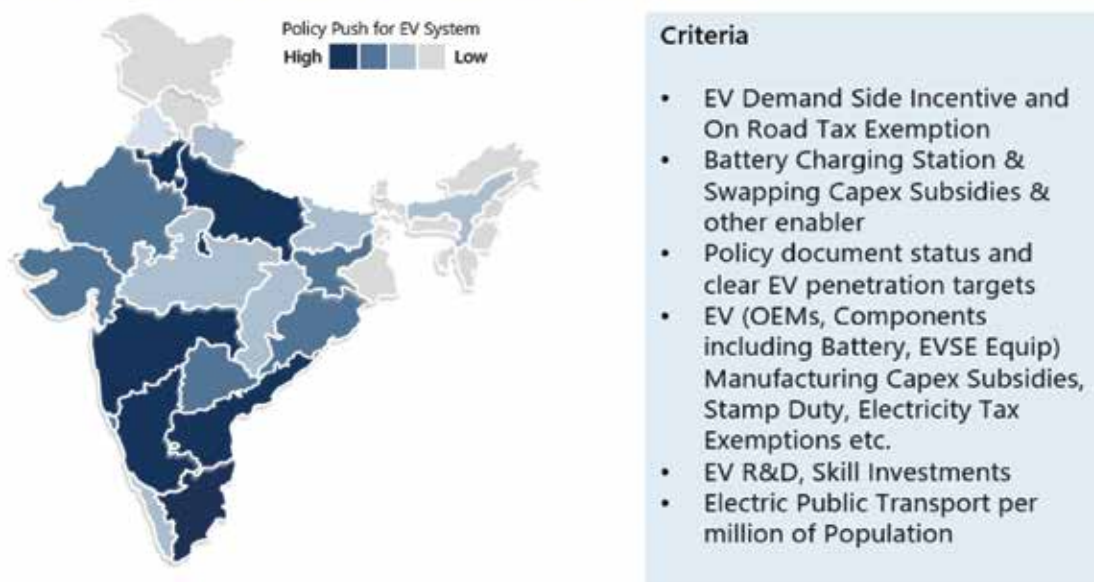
Policy Push for EV System
High Low

Criteria

- EV Demand Side Incentive and On Road Tax Exemption
- Battery Charging Station & Swapping Capex Subsidies & other enabler
- Policy document status and clear EV penetration targets
- EV (OEMs, Components including Battery, EVSE Equip) Manufacturing Capex Subsidies, Stamp Duty, Electricity Tax Exemptions etc.
- EV R&D, Skill Investments
- Electric Public Transport per million of Population